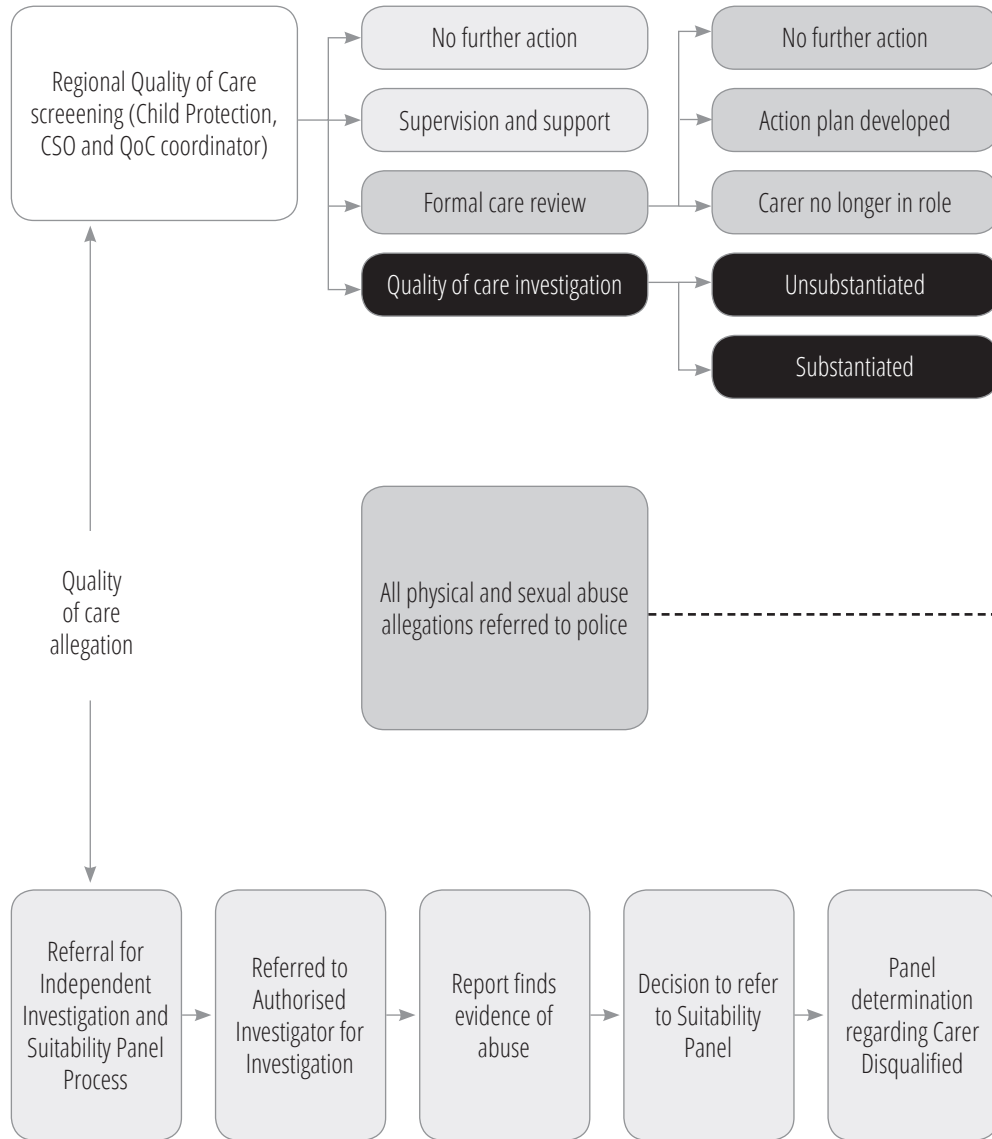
Regional Quality of Care screeening (Child Protection, CSO and QoC coordinator)

No further action

Supervision and support

Formal care review

Quality of care investigation

No further action

Action plan developed

Carer no longer in role

Unsubstantiated

Substantiated

Quality of care allegation

All physical and sexual abuse allegations referred to police

Referral for Independent Investigation and Suitability Panel Process

Referred to Authorised Investigator for Investigation

Report finds evidence of abuse

Decision to refer to Suitability Panel

Panel determination regarding Carer Disqualified